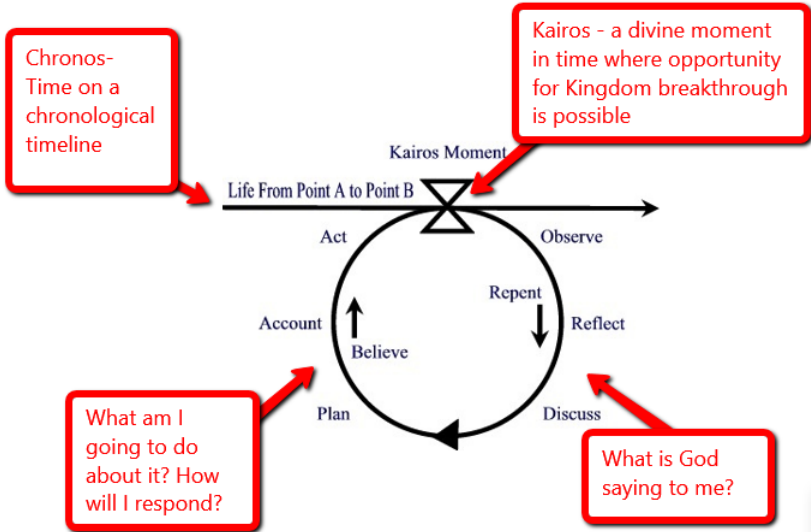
Chronos- Time on a chronological timeline

Kairos - a divine moment in time where opportunity for Kingdom breakthrough is possible

Kairos Moment

Life From Point A to Point B

Act

Observe

Repent

Reflect

Account

Believe

Plan

Discuss

What am I going to do about it? How will I respond?

What is God saying to me?